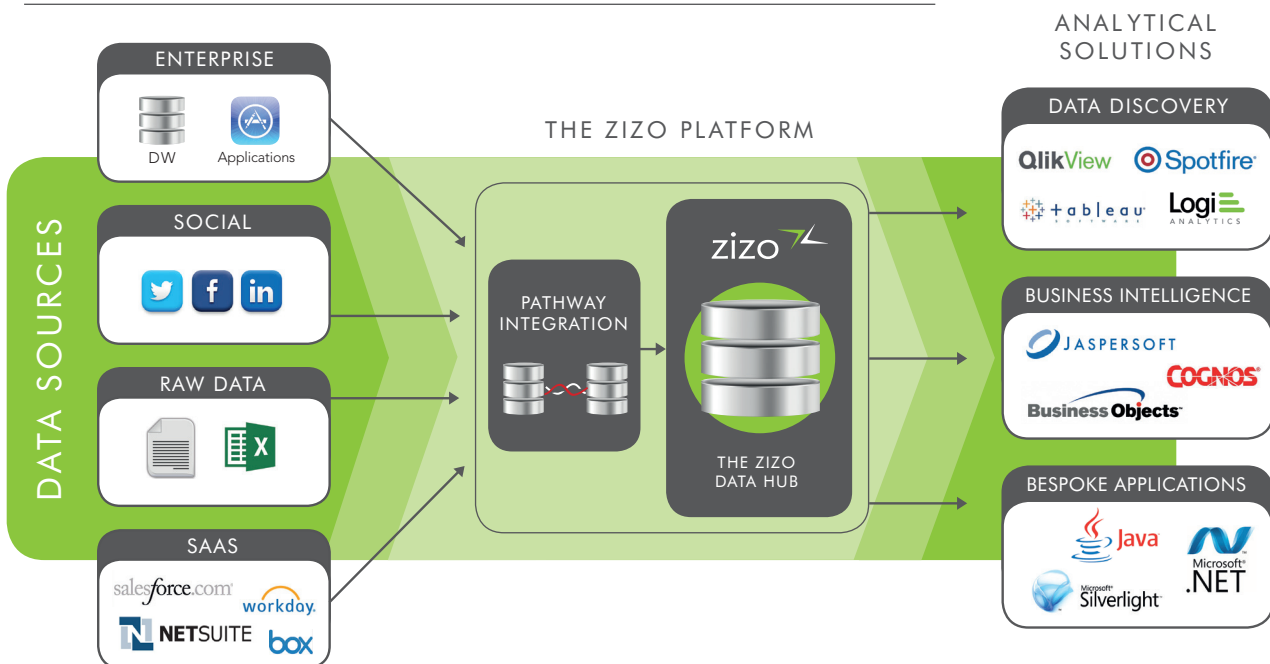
DATA SOURCES

ENTERPRISE
DW
Applications

SOCIAL

RAW DATA

SAAS
salesforce.com
workday.
NETSUITE
box

THE ZIZO PLATFORM

PATHWAY INTEGRATION

zizo

THE ZIZO DATA HUB

ANALYTICAL SOLUTIONS

DATA DISCOVERY
QlikView
Spotfire
+ a b l e a u SOFTWARE
Logi ANALYTICS

BUSINESS INTELLIGENCE
JASPERSOFT
COGNOS
Business Objects

BESPOKE APPLICATIONS
Java
Microsoft .NET
Microsoft Silverlight